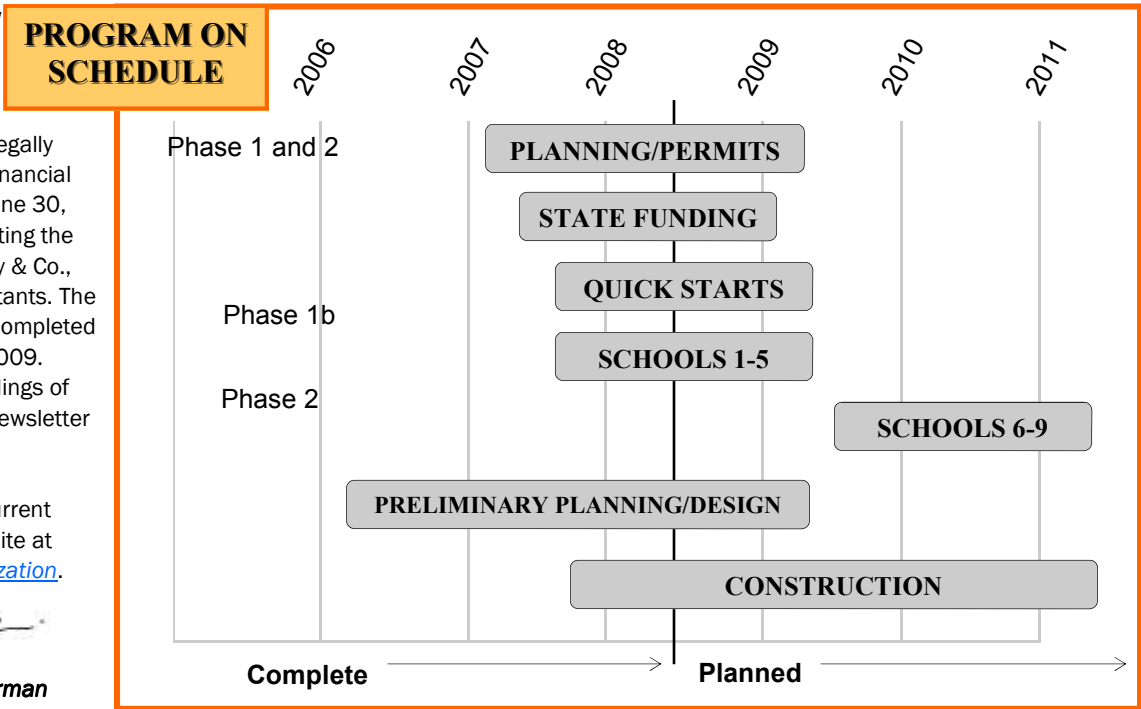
egally
nancial
ne 30,
ting the
y & Co.,
tants. The
ompleted
009.
lings of
ewsletter

rrent
ite at
zation.

rman

PROGRAM ON SCHEDULE

2006 2007 2008 2009 2010 2011

Phase 1 and 2

PLANNING/PERMITS

STATE FUNDING

QUICK STARTS

Phase 1b

SCHOOLS 1-5

Phase 2

SCHOOLS 6-9

PRELIMINARY PLANNING/DESIGN

CONSTRUCTION

Complete

Planned